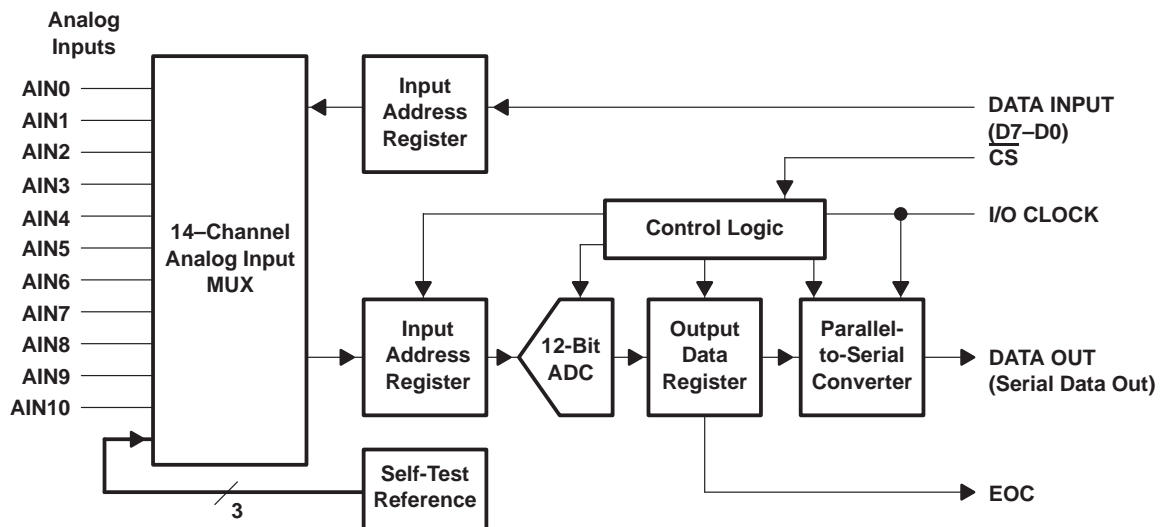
Analog Inputs

AIN0
AIN1
AIN2
AIN3
AIN4
AIN5
AIN6
AIN7
AIN8
AIN9
AIN10

14–Channel Analog Input MUX

Input Address Register

DATA INPUT (D7–D0)

$\overline{CS}$

Control Logic

I/O CLOCK

Input Address Register

12-Bit ADC

Output Data Register

Parallel-to-Serial Converter

DATA OUT (Serial Data Out)

Self-Test Reference

3

EOC